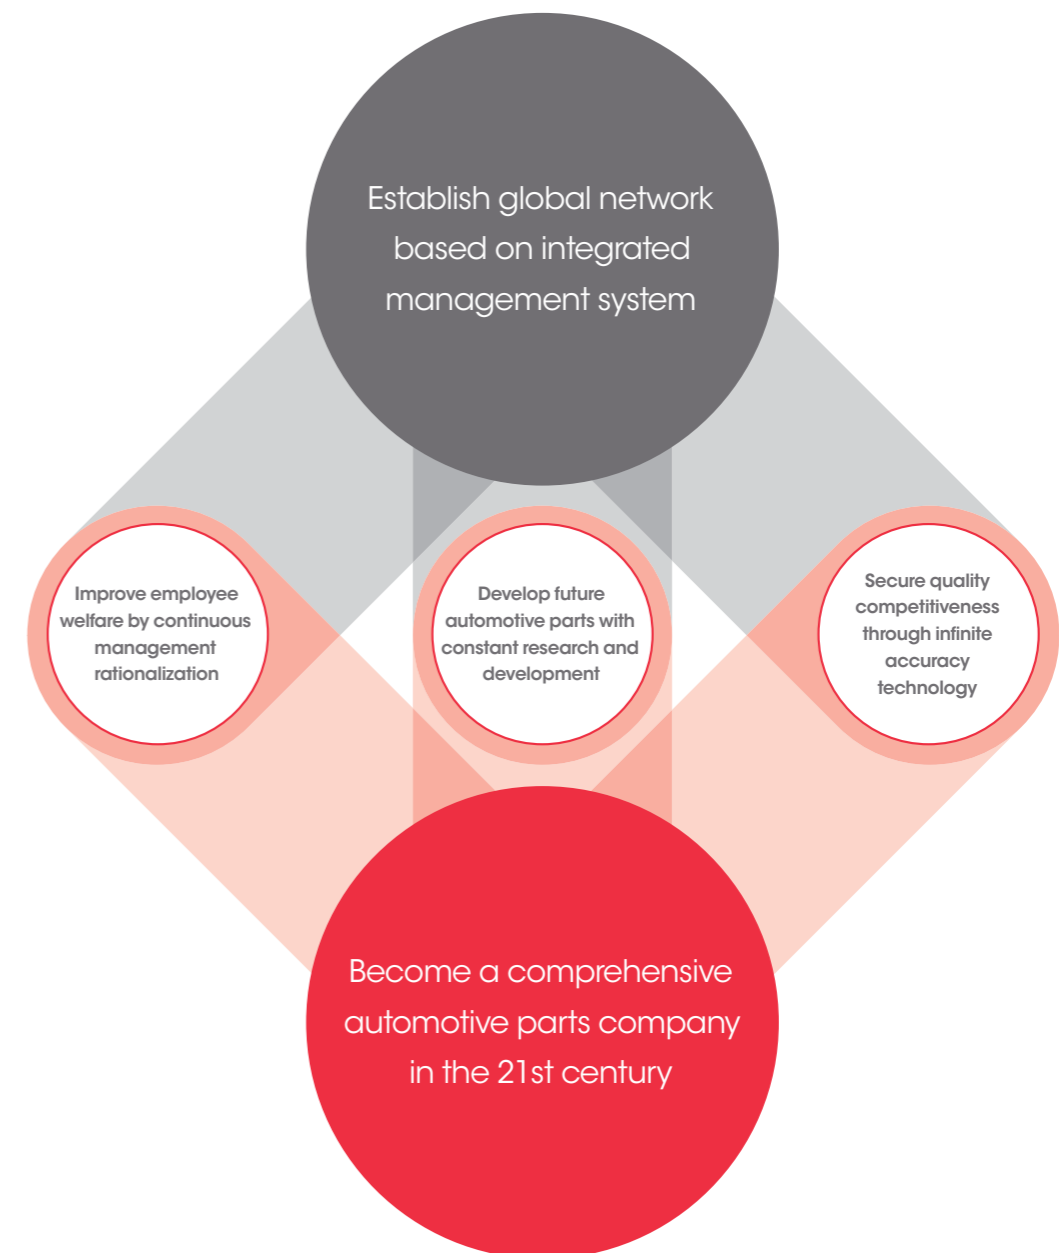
Establish global network based on integrated management system

Improve employee welfare by continuous management rationalization

Develop future automotive parts with constant research and development

Secure quality competitiveness through infinite accuracy technology

Become a comprehensive automotive parts company in the 21st century